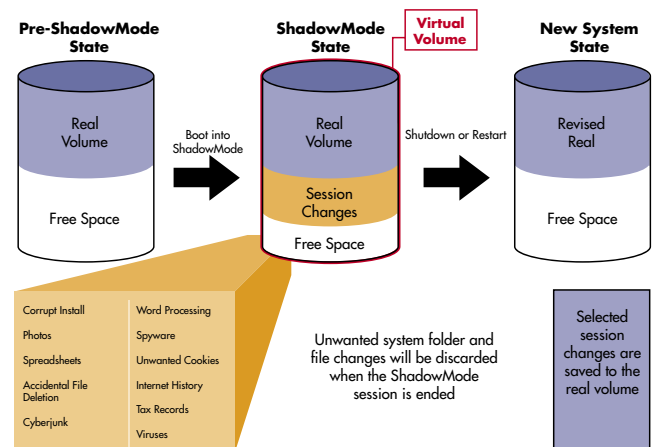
Pre-ShadowMode State

Real Volume

Free Space

Boot into ShadowMode

ShadowMode State

Virtual Volume

Real Volume

Session Changes

Free Space

Shutdown or Restart

New System State

Revised Real

Free Space

Corrupt Install

Photos

Spreadsheets

Accidental File Deletion

Cyberjunk

Word Processing

Spyware

Unwanted Cookies

Internet History

Tax Records

Viruses

Unwanted system folder and file changes will be discarded when the ShadowMode session is ended

Selected session changes are saved to the real volume